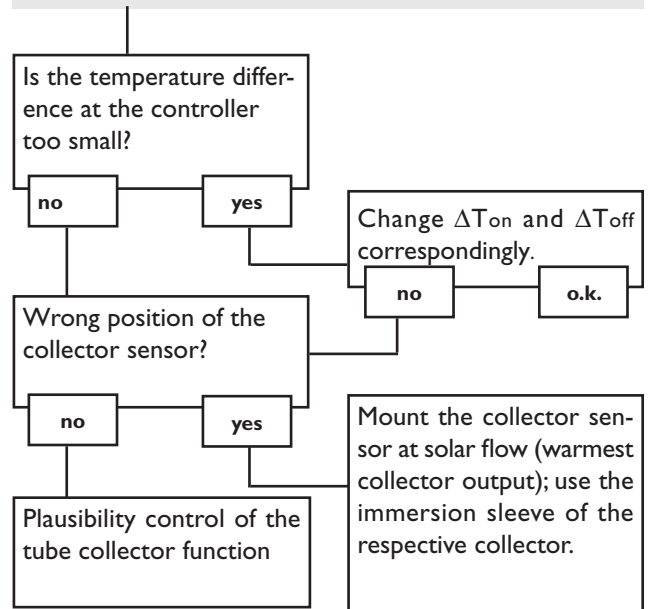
Is the temperature difference at the controller too small?

no

yes

Change $\Delta$Ton and $\Delta$Toff correspondingly.

no

o.k.

Wrong position of the collector sensor?

no

yes

Mount the collector sensor at solar flow (warmest collector output); use the immersion sleeve of the respective collector.

Plausibility control of the tube collector function